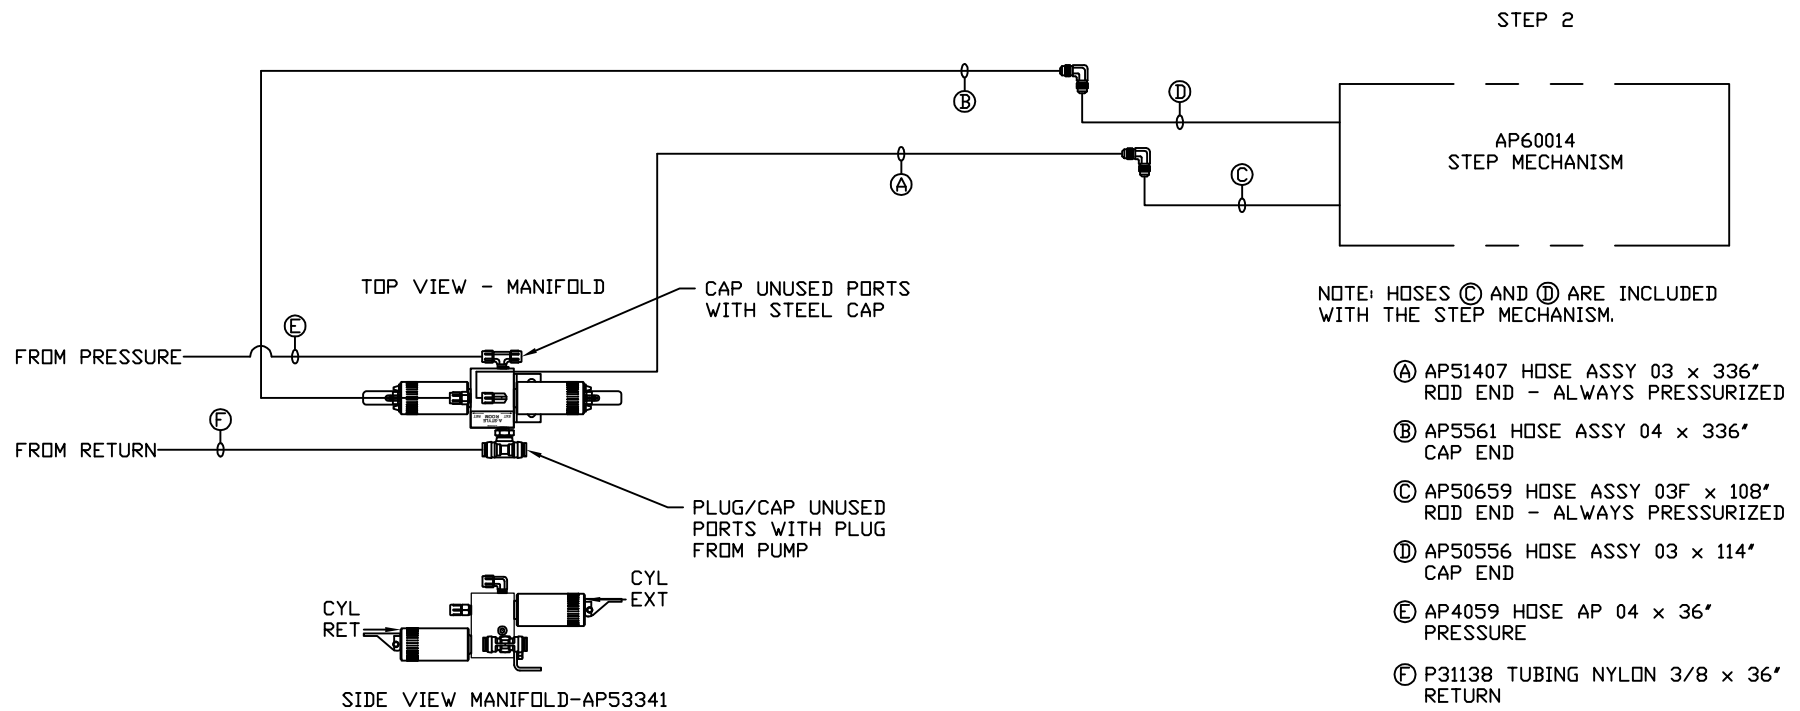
STEP 2

B

D

AP60014
STEP MECHANISM

A

C

TOP VIEW - MANIFOLD

CAP UNUSED PORTS WITH STEEL CAP

E

FROM PRESSURE

F

FROM RETURN

PLUG/CAP UNUSED PORTS WITH PLUG FROM PUMP

CYL RET

CYL EXT

SIDE VIEW MANIFOLD-AP53341

NOTE: HOSES C AND D ARE INCLUDED WITH THE STEP MECHANISM.

A AP51407 HOSE ASSY 03 x 336″
ROD END - ALWAYS PRESSURIZED

B AP5561 HOSE ASSY 04 x 336″
CAP END

C AP50659 HOSE ASSY 03F x 108″
ROD END - ALWAYS PRESSURIZED

D AP50556 HOSE ASSY 03 x 114″
CAP END

E AP4059 HOSE AP 04 x 36″
PRESSURE

F P31138 TUBING NYLON 3/8 x 36″
RETURN